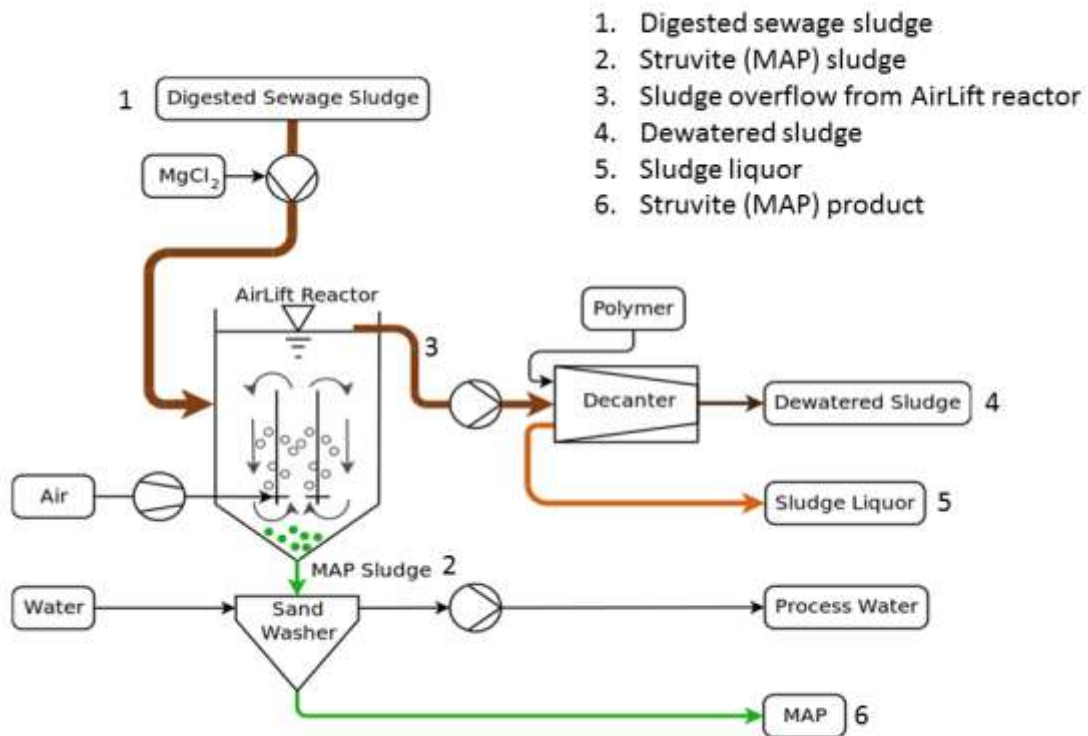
1. Digested sewage sludge
2. Struvite (MAP) sludge
3. Sludge overflow from AirLift reactor
4. Dewatered sludge
5. Sludge liquor
6. Struvite (MAP) product

1 Digested Sewage Sludge

$MgCl_2$

AirLift Reactor

3

Polymer

Decanter

Dewatered Sludge 4

Air

Sludge Liquor 5

MAP Sludge 2

Water

Sand Washer

Process Water

MAP 6